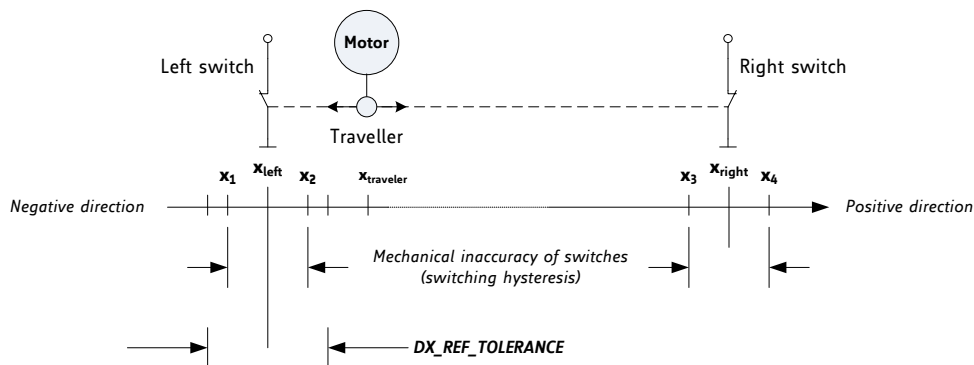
Motor

Left switch

Right switch

Traveller

$x_1$ $x_{left}$ $x_2$ $x_{traveler}$ $x_3$ $x_{right}$ $x_4$

Negative direction

Positive direction

Mechanical inaccuracy of switches (switching hysteresis)

DX_REF_TOLERANCE